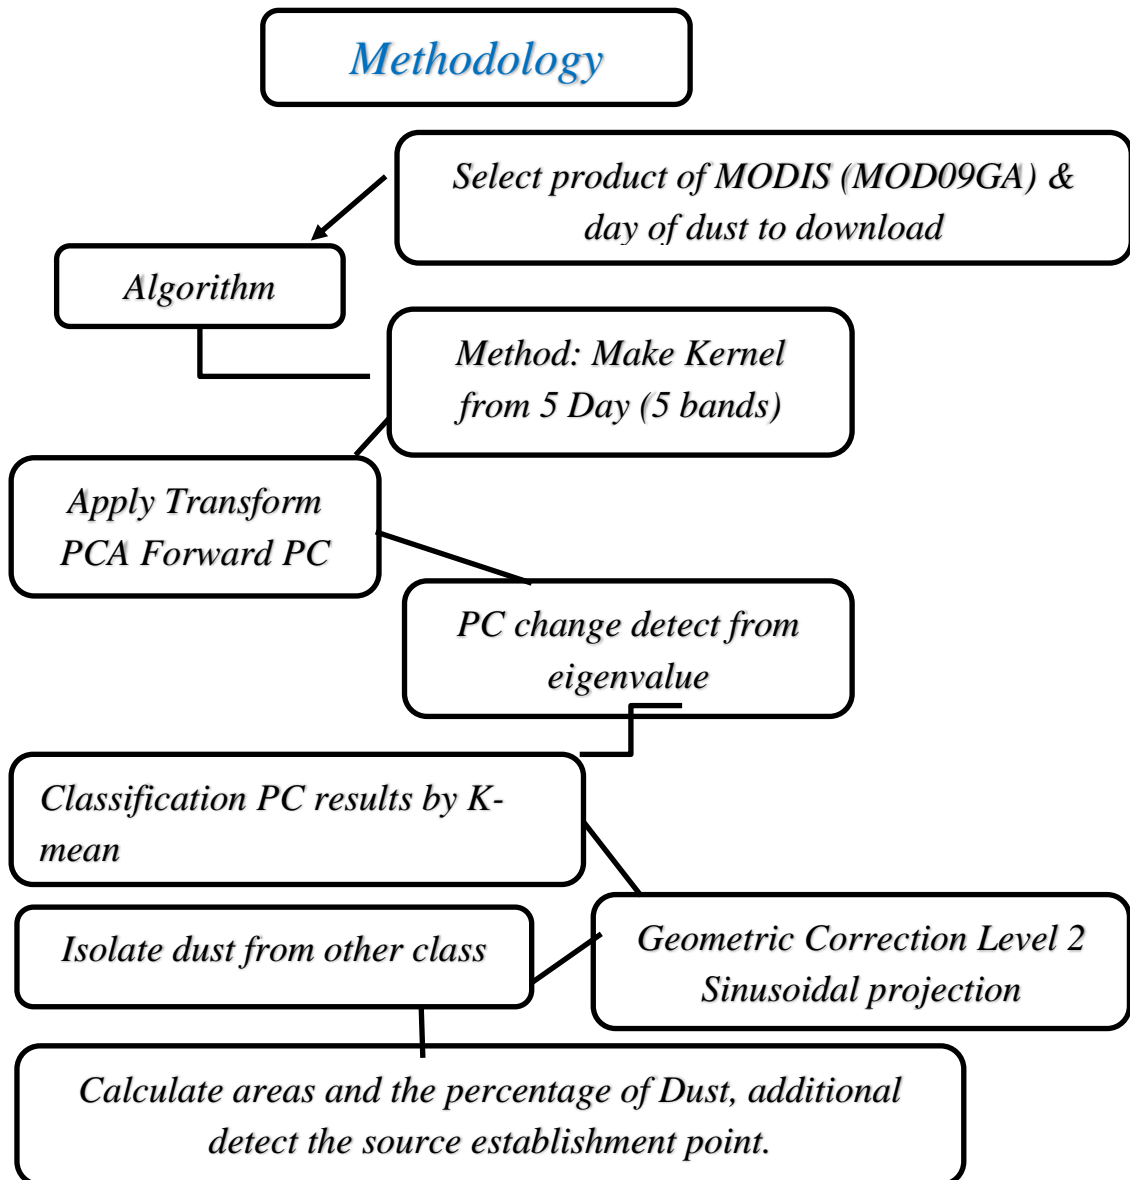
Methodology

Select product of MODIS (MOD09GA) & day of dust to download

Algorithm

Method: Make Kernel from 5 Day (5 bands)

Apply Transform PCA Forward PC

PC change detect from eigenvalue

Classification PC results by K-mean

Isolate dust from other class

Geometric Correction Level 2 Sinusoidal projection

Calculate areas and the percentage of Dust, additional detect the source establishment point.